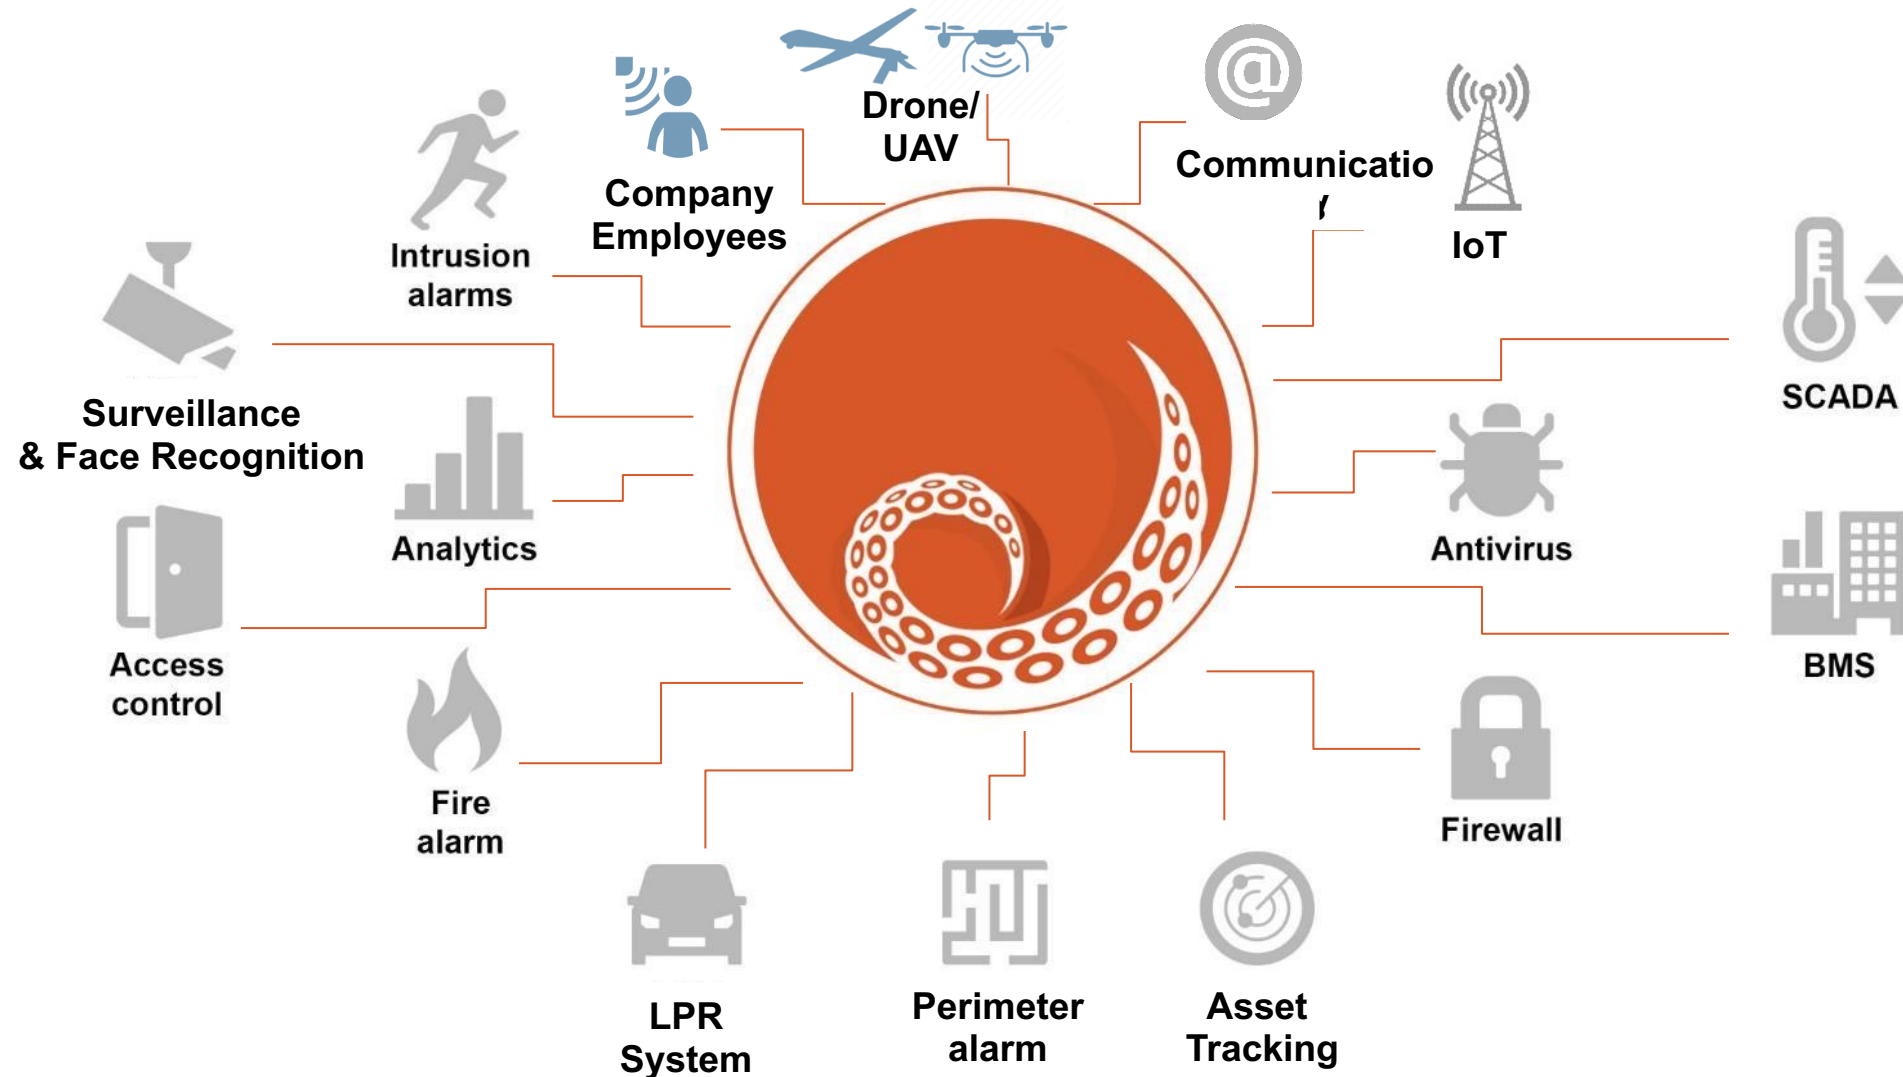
Drone/ UAV

Company Employees

Communicatio
/

IoT

Intrusion alarms

Surveillance & Face Recognition

Analytics

SCADA

Antivirus

Access control

BMS

Fire alarm

Firewall

LPR System

Perimeter alarm

Asset Tracking